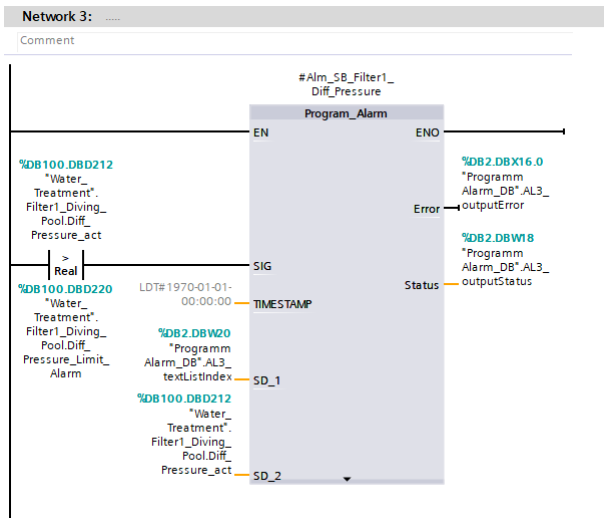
Network 3: .....

Comment

#Alm_SB_Filter1_ Diff_Pressure

Program_Alarm

EN

ENO

%DB100.DBD212 "Water_ Treatment". Filter1_Diving_ Pool.Diff_ Pressure_act

>
Real

%DB100.DBD220 "Water_ Treatment". Filter1_Diving_ Pool.Diff_ Pressure_Limit_ Alarm

SIG

%DB2.DBX16.0 "Programm Alarm_DB".AL3_ outputError

Error

%DB2.DBW18 "Programm Alarm_DB".AL3_ outputStatus

Status

LDT#1970-01-01- 00:00:00

TIMESTAMP

%DB2.DBW20 "Programm Alarm_DB".AL3_ textListIndex

SD_1

%DB100.DBD212 "Water_ Treatment". Filter1_Diving_ Pool.Diff_ Pressure_act

SD_2